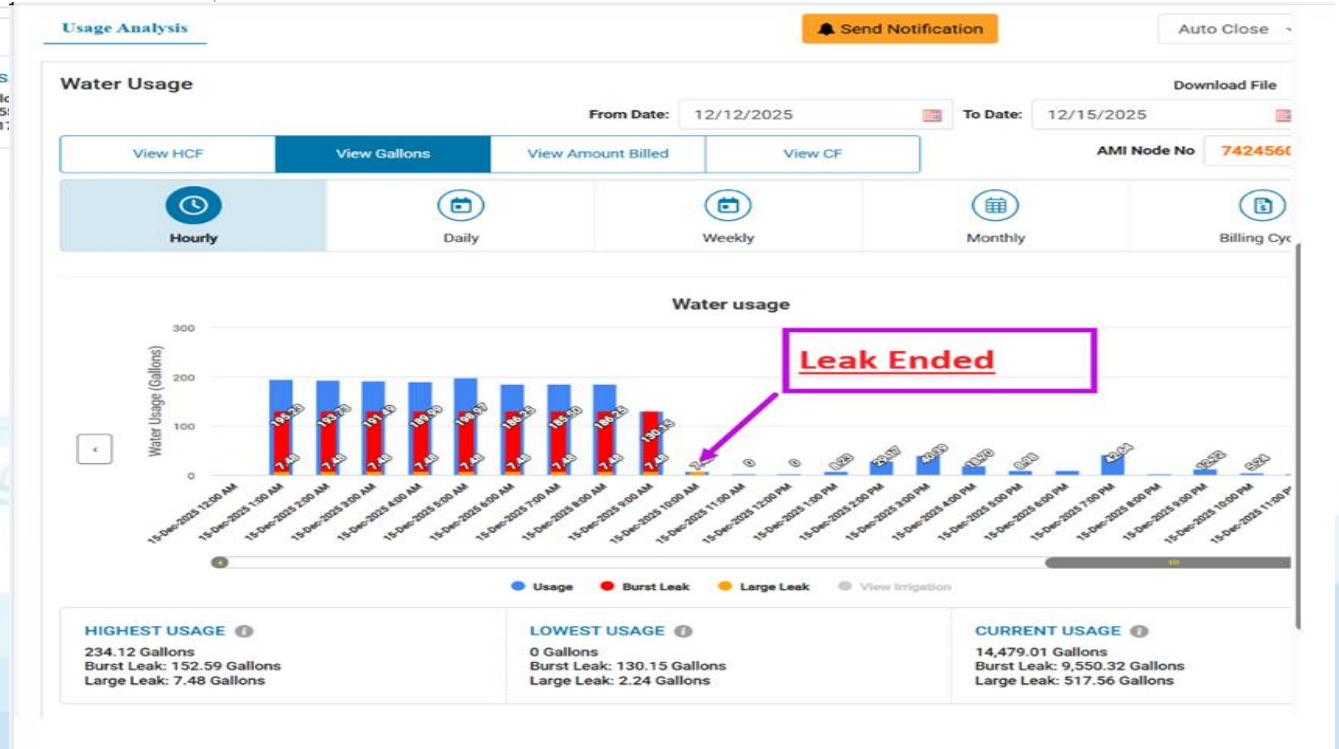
Usage Analysis

Send Notification

Auto Close

Water Usage

Download File

From Date: 12/12/2025

To Date: 12/15/2025

View HCF | View Gallons | View Amount Billed | View CF

AMI Node No 7424560

Hourly

Daily

Weekly

Monthly

Billing Cyc

Water usage

Leak Ended

Water Usage (Gallons)

300
200
100
0

15-Dec-2025 12:00 AM
15-Dec-2025 1:00 AM
15-Dec-2025 2:00 AM
15-Dec-2025 3:00 AM
15-Dec-2025 4:00 AM
15-Dec-2025 5:00 AM
15-Dec-2025 6:00 AM
15-Dec-2025 7:00 AM
15-Dec-2025 8:00 AM
15-Dec-2025 9:00 AM
15-Dec-2025 10:00 AM
15-Dec-2025 11:00 AM
15-Dec-2025 12:00 PM
15-Dec-2025 1:00 PM
15-Dec-2025 2:00 PM
15-Dec-2025 3:00 PM
15-Dec-2025 4:00 PM
15-Dec-2025 5:00 PM
15-Dec-2025 6:00 PM
15-Dec-2025 7:00 PM
15-Dec-2025 8:00 PM
15-Dec-2025 9:00 PM
15-Dec-2025 10:00 PM
15-Dec-2025 11:00 P

7.48 7.48 7.48 7.48 7.48 7.48 7.48 7.48 7.48

0 0

Usage Burst Leak Large Leak View Irrigation

HIGHEST USAGE
234.12 Gallons
Burst Leak: 152.59 Gallons
Large Leak: 7.48 Gallons

LOWEST USAGE
0 Gallons
Burst Leak: 130.15 Gallons
Large Leak: 2.24 Gallons

CURRENT USAGE
14,479.01 Gallons
Burst Leak: 9,550.32 Gallons
Large Leak: 517.56 Gallons